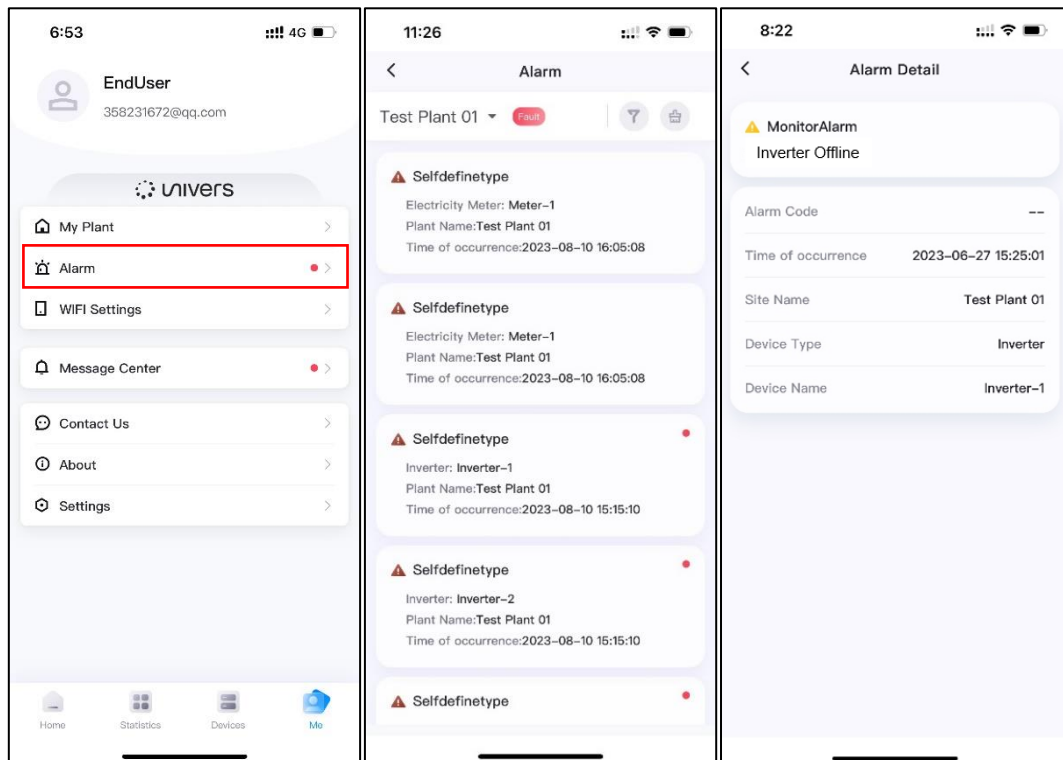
6:53
4G

EndUser
358231672@qq.com

univers

My Plant
Alarm
WIFI Settings

Message Center

Contact Us
About
Settings

Home
Statistics
Devices
Me

11:26

Alarm

Test Plant 01
Fault

Selfdefinetype
Electricity Meter: Meter-1
Plant Name:Test Plant 01
Time of occurrence:2023-08-10 16:05:08

Selfdefinetype
Electricity Meter: Meter-1
Plant Name:Test Plant 01
Time of occurrence:2023-08-10 16:05:08

Selfdefinetype
Inverter: Inverter-1
Plant Name:Test Plant 01
Time of occurrence:2023-08-10 15:15:10

Selfdefinetype
Inverter: Inverter-2
Plant Name:Test Plant 01
Time of occurrence:2023-08-10 15:15:10

Selfdefinetype

8:22

Alarm Detail

MonitorAlarm
Inverter Offline

| Alarm Code | -- |
|---|---|
| Time of occurrence | 2023-06-27 15:25:01 |
| Site Name | Test Plant 01 |
| Device Type | Inverter |
| Device Name | Inverter-1 |